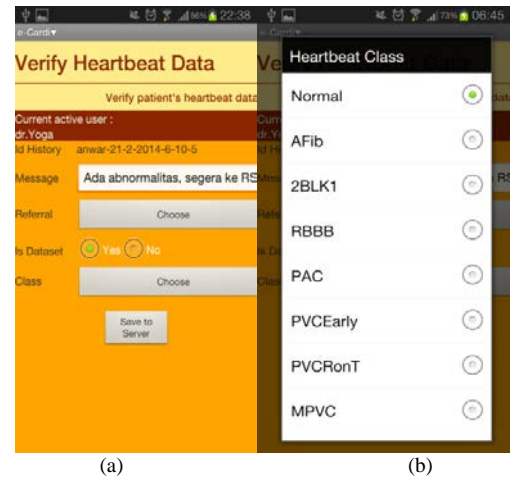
56% 22:38
e-Cardi
Verify Heartbeat Data
Verify patient's heartbeat data
Current active user :
dr.Yoga
Id History anwar-21-2-2014-6-10-5
Message Ada abnormalitas, segera ke RS
Referral Choose
Is Dataset Yes No
Class Choose
Save to Server
(a)

73% 06:45
Heartbeat Class
Normal
AFib
2BLK1
RBBB
PAC
PVCEarly
PVCRonT
MPVC
(b)